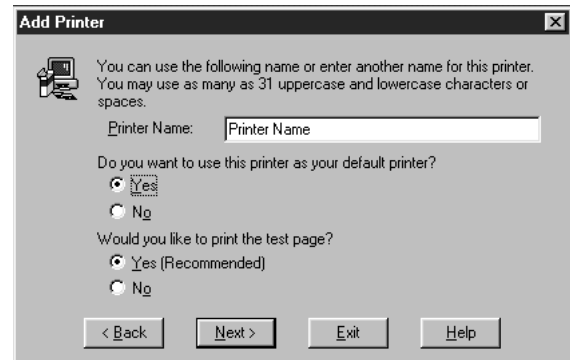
Add Printer

You can use the following name or enter another name for this printer. You may use as many as 31 uppercase and lowercase characters or spaces.

Printer Name: Printer Name

Do you want to use this printer as your default printer?

Yes

No

Would you like to print the test page?

Yes (Recommended)

No

< Back Next > Exit Help